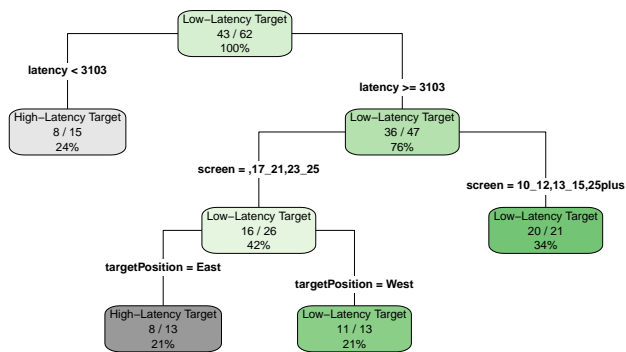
Low−Latency Target
43 / 62
100%

latency < 3103

latency >= 3103

High−Latency Target
8 / 15
24%

Low−Latency Target
36 / 47
76%

screen = ,17_21,23_25

screen = 10_12,13_15,25plus

Low−Latency Target
16 / 26
42%

Low−Latency Target
20 / 21
34%

targetPosition = East

targetPosition = West

High−Latency Target
8 / 13
21%

Low−Latency Target
11 / 13
21%